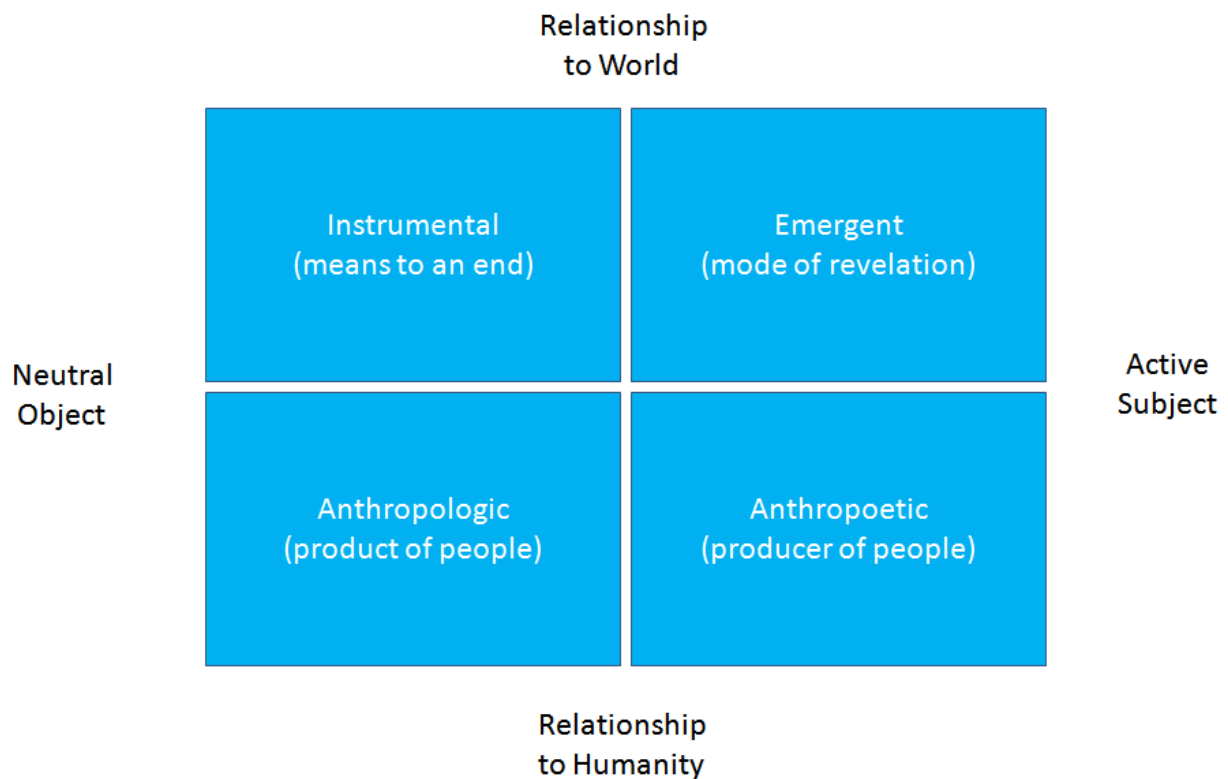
Relationship to World

Neutral Object

Instrumental (means to an end)

Emergent (mode of revelation)

Active Subject

Anthropologic (product of people)

Anthropoetic (producer of people)

Relationship to Humanity